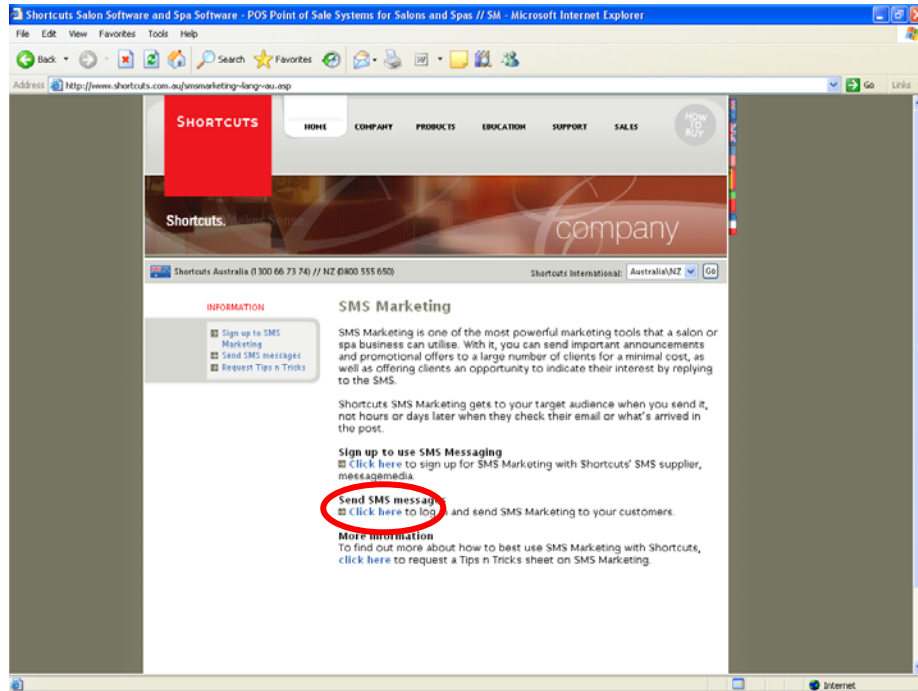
Shortcuts Salon Software and Spa Software - POS Point of Sale Systems for Salons and Spas // SM - Microsoft Internet Explorer

File Edit View Favorites Tools Help

Back Search Favorites

Address http://www.shortcuts.com.au/smsmarketing-lang-au.asp Go Links

SHORTCUTS

HOME COMPANY PRODUCTS EDUCATION SUPPORT SALES

HOW TO BUY

Shortcuts.

company

Shortcuts Australia (1300 66 73 74) // NZ (0800 555 650)

Shortcuts International: Australia\NZ Go

INFORMATION

Sign up to SMS Marketing
Send SMS messages
Request Tips n Tricks

SMS Marketing

SMS Marketing is one of the most powerful marketing tools that a salon or spa business can utilise. With it, you can send important announcements and promotional offers to a large number of clients for a minimal cost, as well as offering clients an opportunity to indicate their interest by replying to the SMS.

Shortcuts SMS Marketing gets to your target audience when you send it, not hours or days later when they check their email or what's arrived in the post.

Sign up to use SMS Messaging
Click here to sign up for SMS Marketing with Shortcuts' SMS supplier, messagemedia.

Send SMS messag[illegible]
Click here to log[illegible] and send SMS Marketing to your customers.

More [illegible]nformation
To find out more about how to best use SMS Marketing with Shortcuts, click here to request a Tips n Tricks sheet on SMS Marketing.

Internet